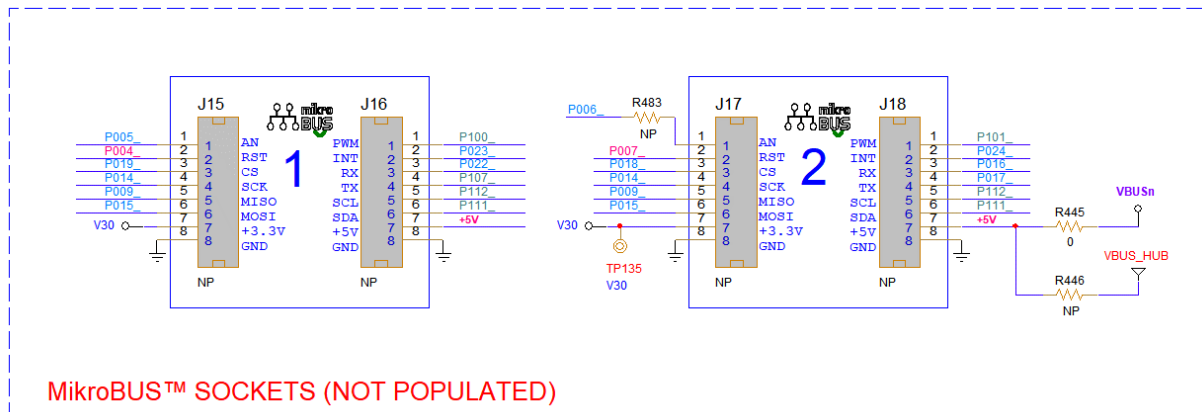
J15
mikro BUS
J16

P005_ 1 1 AN
P004_ 2 2 RST
P019_ 3 3 CS
P014_ 4 4 SCK
P009_ 5 5 MISO
P015_ 6 6 MOSI
7 7 +3.3V
V30 8 8 GND

1

PWM 1 1 P100_
INT 2 2 P023_
RX 3 3 P022_
TX 4 4 P107_
SCL 5 5 P112_
SDA 6 6 P111_
+5V 7 7 +5V
GND 8 8

NP
NP

P006_
R483
NP

J17
mikro BUS
J18

1 1 AN
P007_ 2 2 RST
P018_ 3 3 CS
P014_ 4 4 SCK
P009_ 5 5 MISO
P015_ 6 6 MOSI
7 7 +3.3V
V30 8 8 GND

TP135
V30

2

PWM 1 1 P101_
INT 2 2 P024_
RX 3 3 P016_
TX 4 4 P017_
SCL 5 5 P112_
SDA 6 6 P111_
+5V 7 7 +5V
GND 8 8

NP
NP

R445
0
VBUSn

VBUS_HUB
R446
NP

MikroBUS™ SOCKETS (NOT POPULATED)